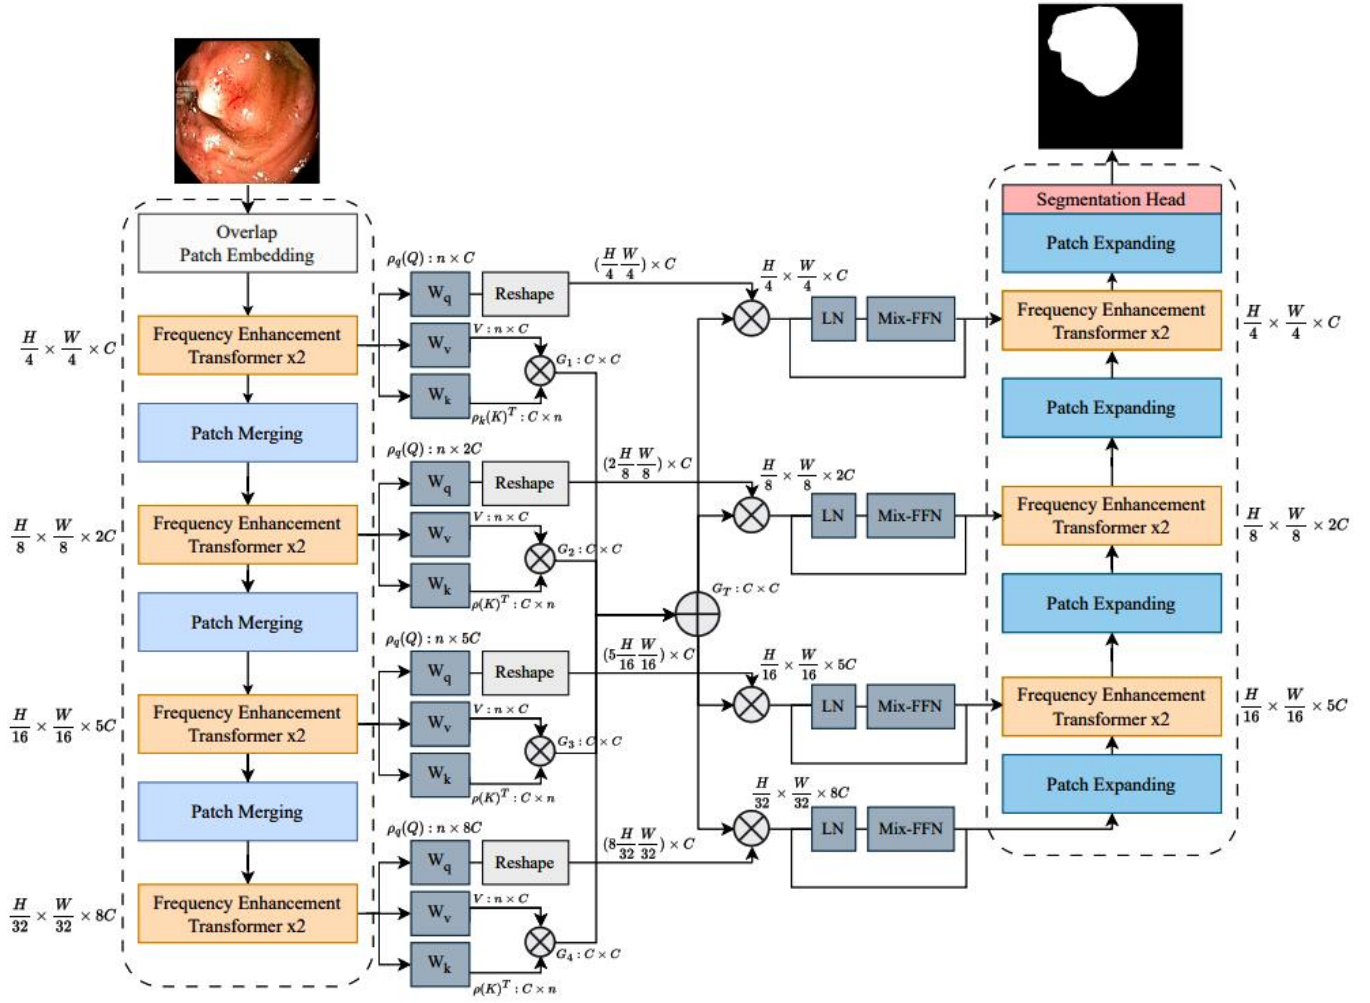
Overlap Patch Embedding

$\frac{H}{4} \times \frac{W}{4} \times C$

Frequency Enhancement Transformer x2

Patch Merging

$\frac{H}{8} \times \frac{W}{8} \times 2C$

Frequency Enhancement Transformer x2

Patch Merging

$\frac{H}{16} \times \frac{W}{16} \times 5C$

Frequency Enhancement Transformer x2

Patch Merging

$\frac{H}{32} \times \frac{W}{32} \times 8C$

Frequency Enhancement Transformer x2

$\rho_q(Q) : n \times C$

$W_q$ Reshape

$W_v$ $V : n \times C$

$W_k$ $\rho_k(K)^T : C \times n$

$G_1 : C \times C$

$(\frac{H}{4}\frac{W}{4}) \times C$

$\rho_q(Q) : n \times 2C$

$W_q$ Reshape

$W_v$ $V : n \times C$

$W_k$ $\rho(K)^T : C \times n$

$G_2 : C \times C$

$(2\frac{H}{8}\frac{W}{8}) \times C$

$\rho_q(Q) : n \times 5C$

$W_q$ Reshape

$W_v$ $V : n \times C$

$W_k$ $\rho(K)^T : C \times n$

$G_3 : C \times C$

$(5\frac{H}{16}\frac{W}{16}) \times C$

$\rho_q(Q) : n \times 8C$

$W_q$ Reshape

$W_v$ $V : n \times C$

$W_k$ $\rho(K)^T : C \times n$

$G_4 : C \times C$

$(8\frac{H}{32}\frac{W}{32}) \times C$

$G_T : C \times C$

$\frac{H}{4} \times \frac{W}{4} \times C$

LN Mix-FFN

$\frac{H}{8} \times \frac{W}{8} \times 2C$

LN Mix-FFN

$\frac{H}{16} \times \frac{W}{16} \times 5C$

LN Mix-FFN

$\frac{H}{32} \times \frac{W}{32} \times 8C$

LN Mix-FFN

Segmentation Head

Patch Expanding

Frequency Enhancement Transformer x2

$\frac{H}{4} \times \frac{W}{4} \times C$

Patch Expanding

Frequency Enhancement Transformer x2

$\frac{H}{8} \times \frac{W}{8} \times 2C$

Patch Expanding

Frequency Enhancement Transformer x2

$\frac{H}{16} \times \frac{W}{16} \times 5C$

Patch Expanding